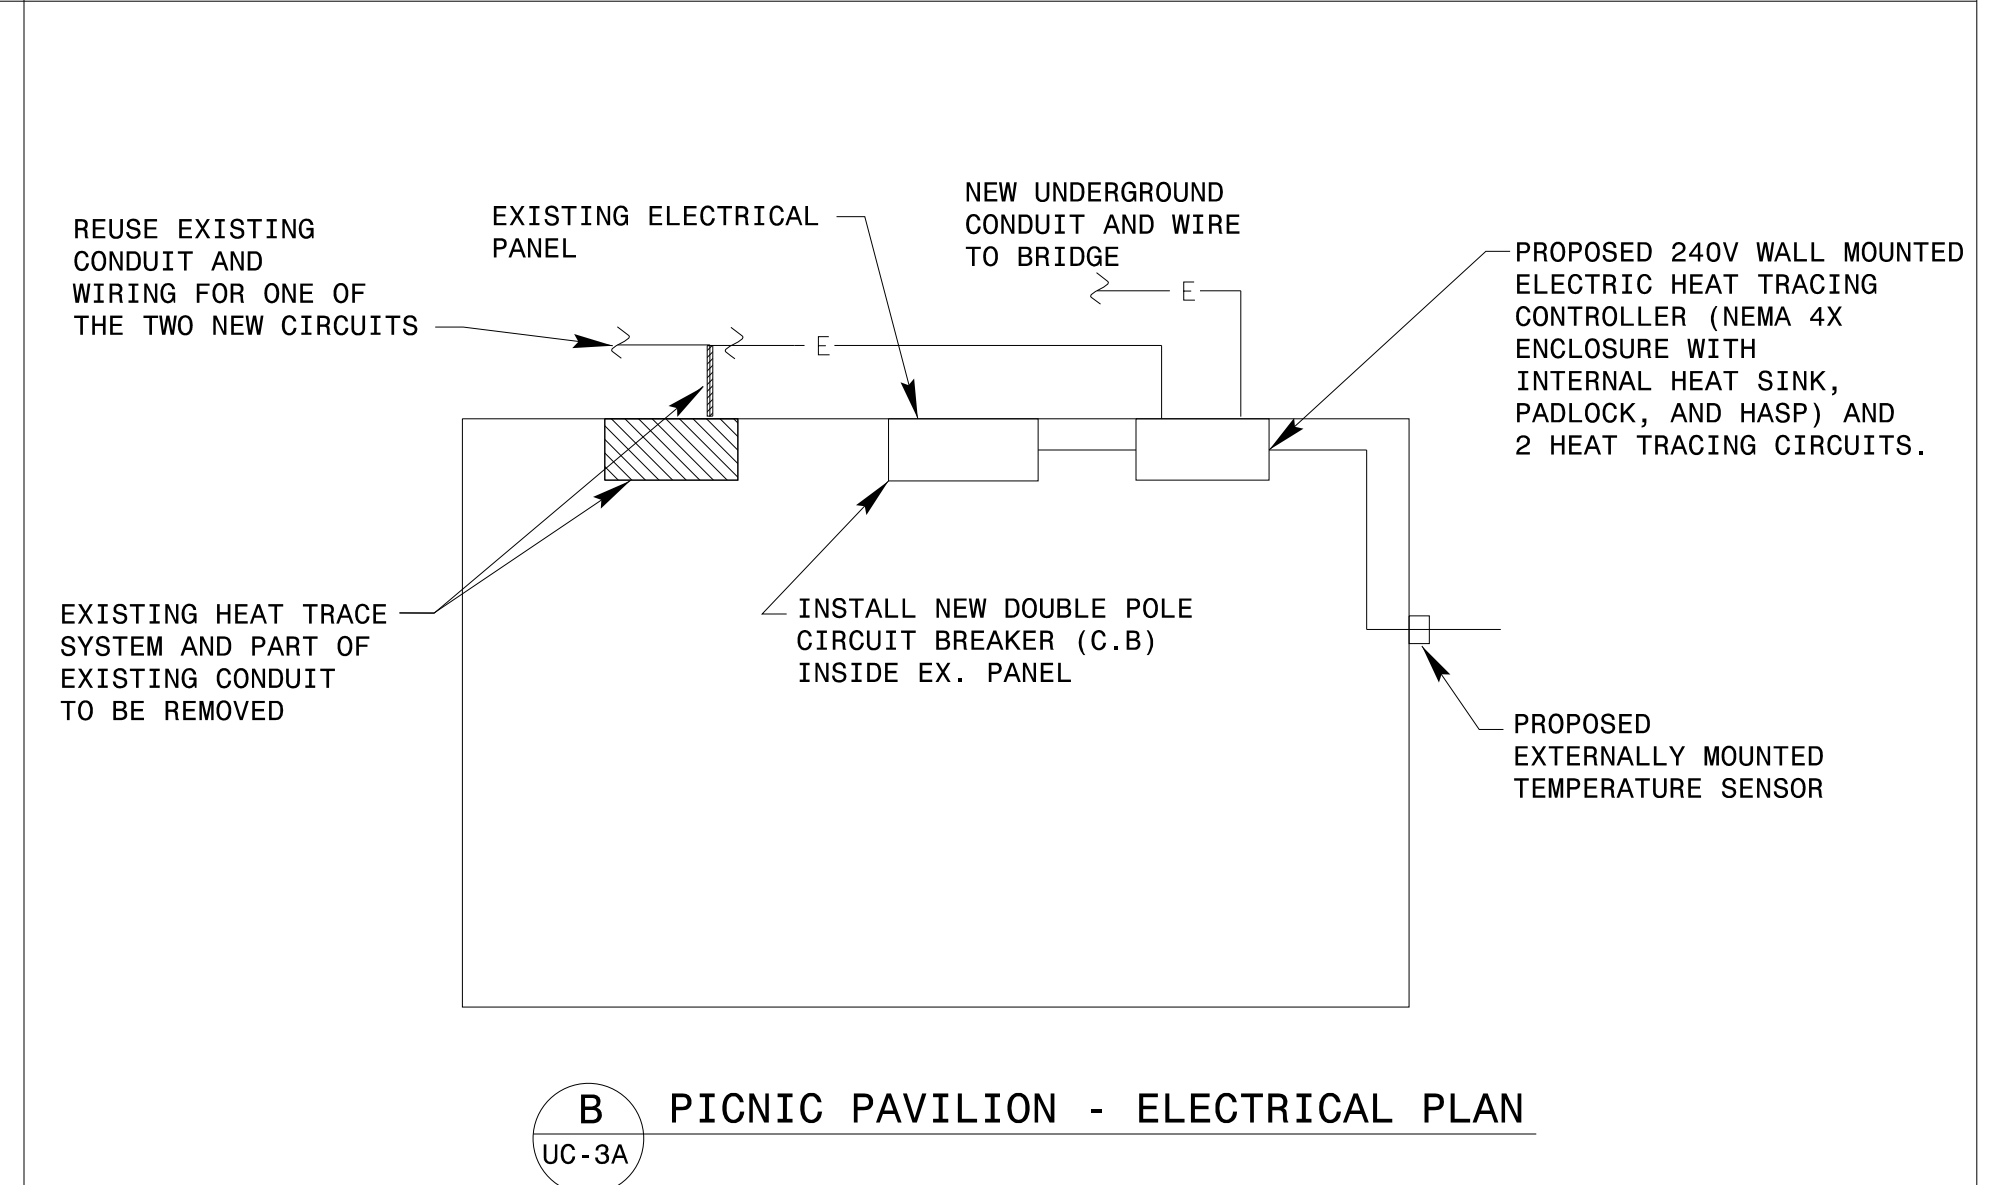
REUSE EXISTING CONDUIT AND WIRING FOR ONE OF THE TWO NEW CIRCUITS

EXISTING ELECTRICAL PANEL

NEW UNDERGROUND CONDUIT AND WIRE TO BRIDGE

E

E

PROPOSED 240V WALL MOUNTED ELECTRIC HEAT TRACING CONTROLLER (NEMA 4X ENCLOSURE WITH INTERNAL HEAT SINK, PADLOCK, AND HASP) AND 2 HEAT TRACING CIRCUITS.

EXISTING HEAT TRACE SYSTEM AND PART OF EXISTING CONDUIT TO BE REMOVED

INSTALL NEW DOUBLE POLE CIRCUIT BREAKER (C.B) INSIDE EX. PANEL

PROPOSED EXTERNALLY MOUNTED TEMPERATURE SENSOR

B
UC-3A
PICNIC PAVILION - ELECTRICAL PLAN